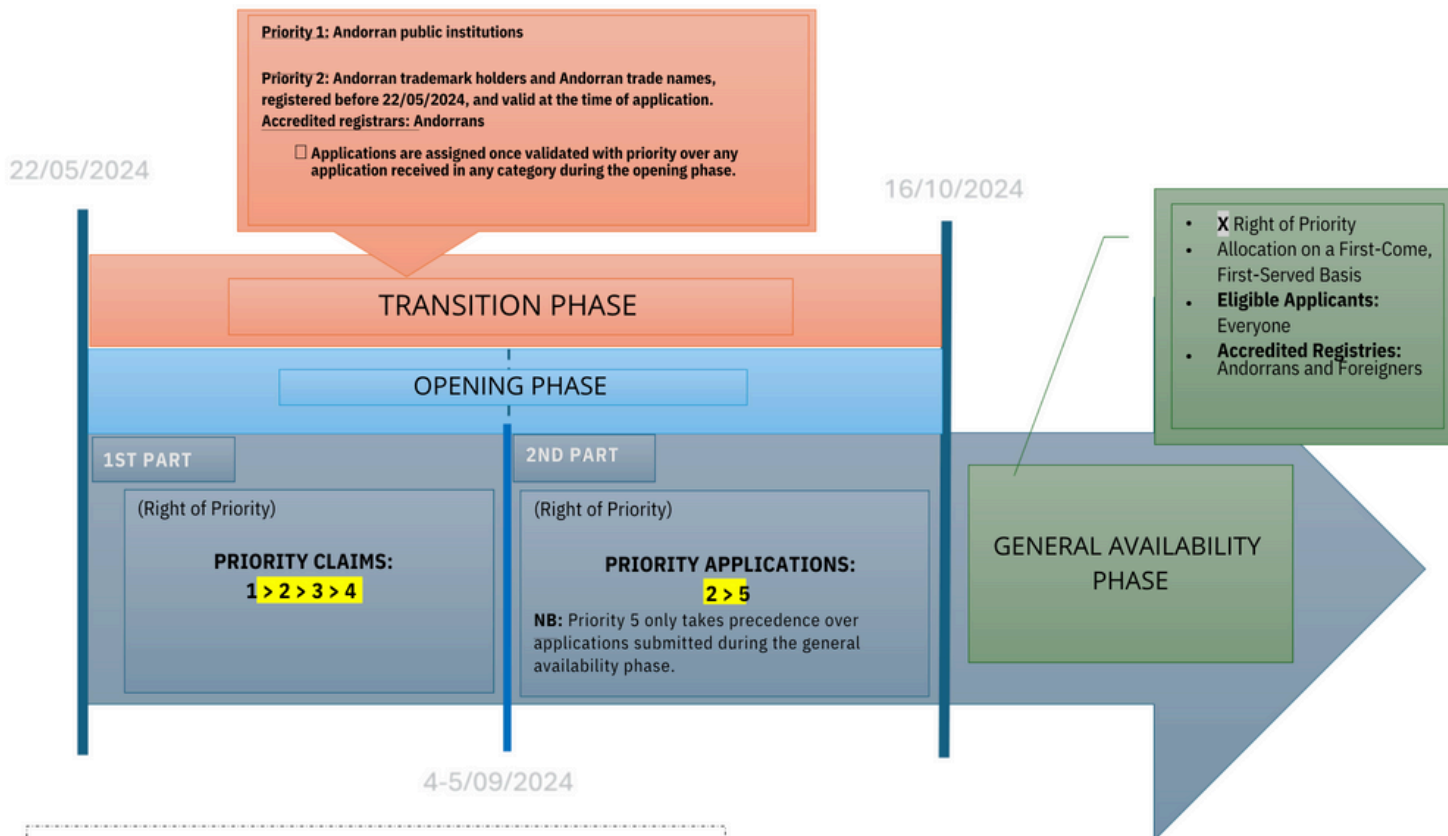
Priority 1: Andorran public institutions

Priority 2: Andorran trademark holders and Andorran trade names, registered before 22/05/2024, and valid at the time of application.
Accredited registrars: Andorrans

☐ Applications are assigned once validated with priority over any application received in any category during the opening phase.

22/05/2024

16/10/2024

- X Right of Priority
- Allocation on a First-Come, First-Served Basis
- Eligible Applicants: Everyone
- Accredited Registries: Andorrans and Foreigners

TRANSITION PHASE

OPENING PHASE

1ST PART

(Right of Priority)

PRIORITY CLAIMS:
1 > 2 > 3 > 4

2ND PART

(Right of Priority)

PRIORITY APPLICATIONS:
2 > 5

NB: Priority 5 only takes precedence over applications submitted during the general availability phase.

GENERAL AVAILABILITY PHASE

4-5/09/2024